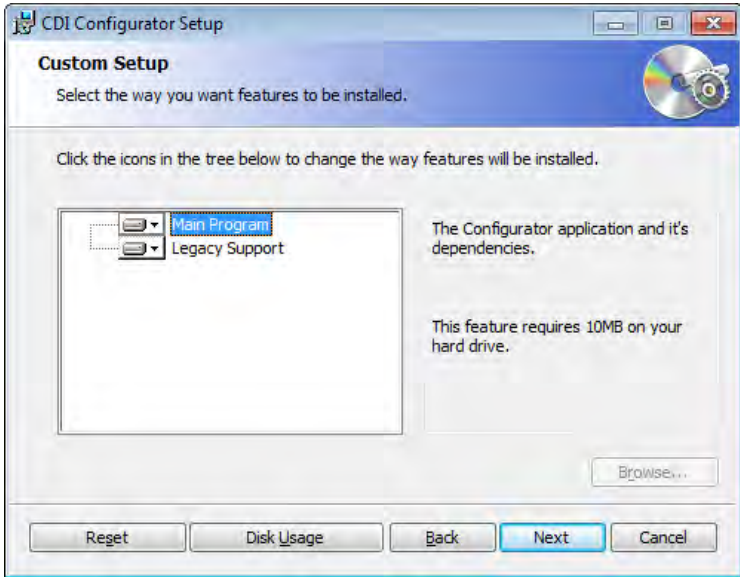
CDI Configurator Setup

Custom Setup

Select the way you want features to be installed.

Click the icons in the tree below to change the way features will be installed.

Main Program
Legacy Support

The Configurator application and it's dependencies.

This feature requires 10MB on your hard drive.

Browse...

Reset
Disk Usage
Back
Next
Cancel